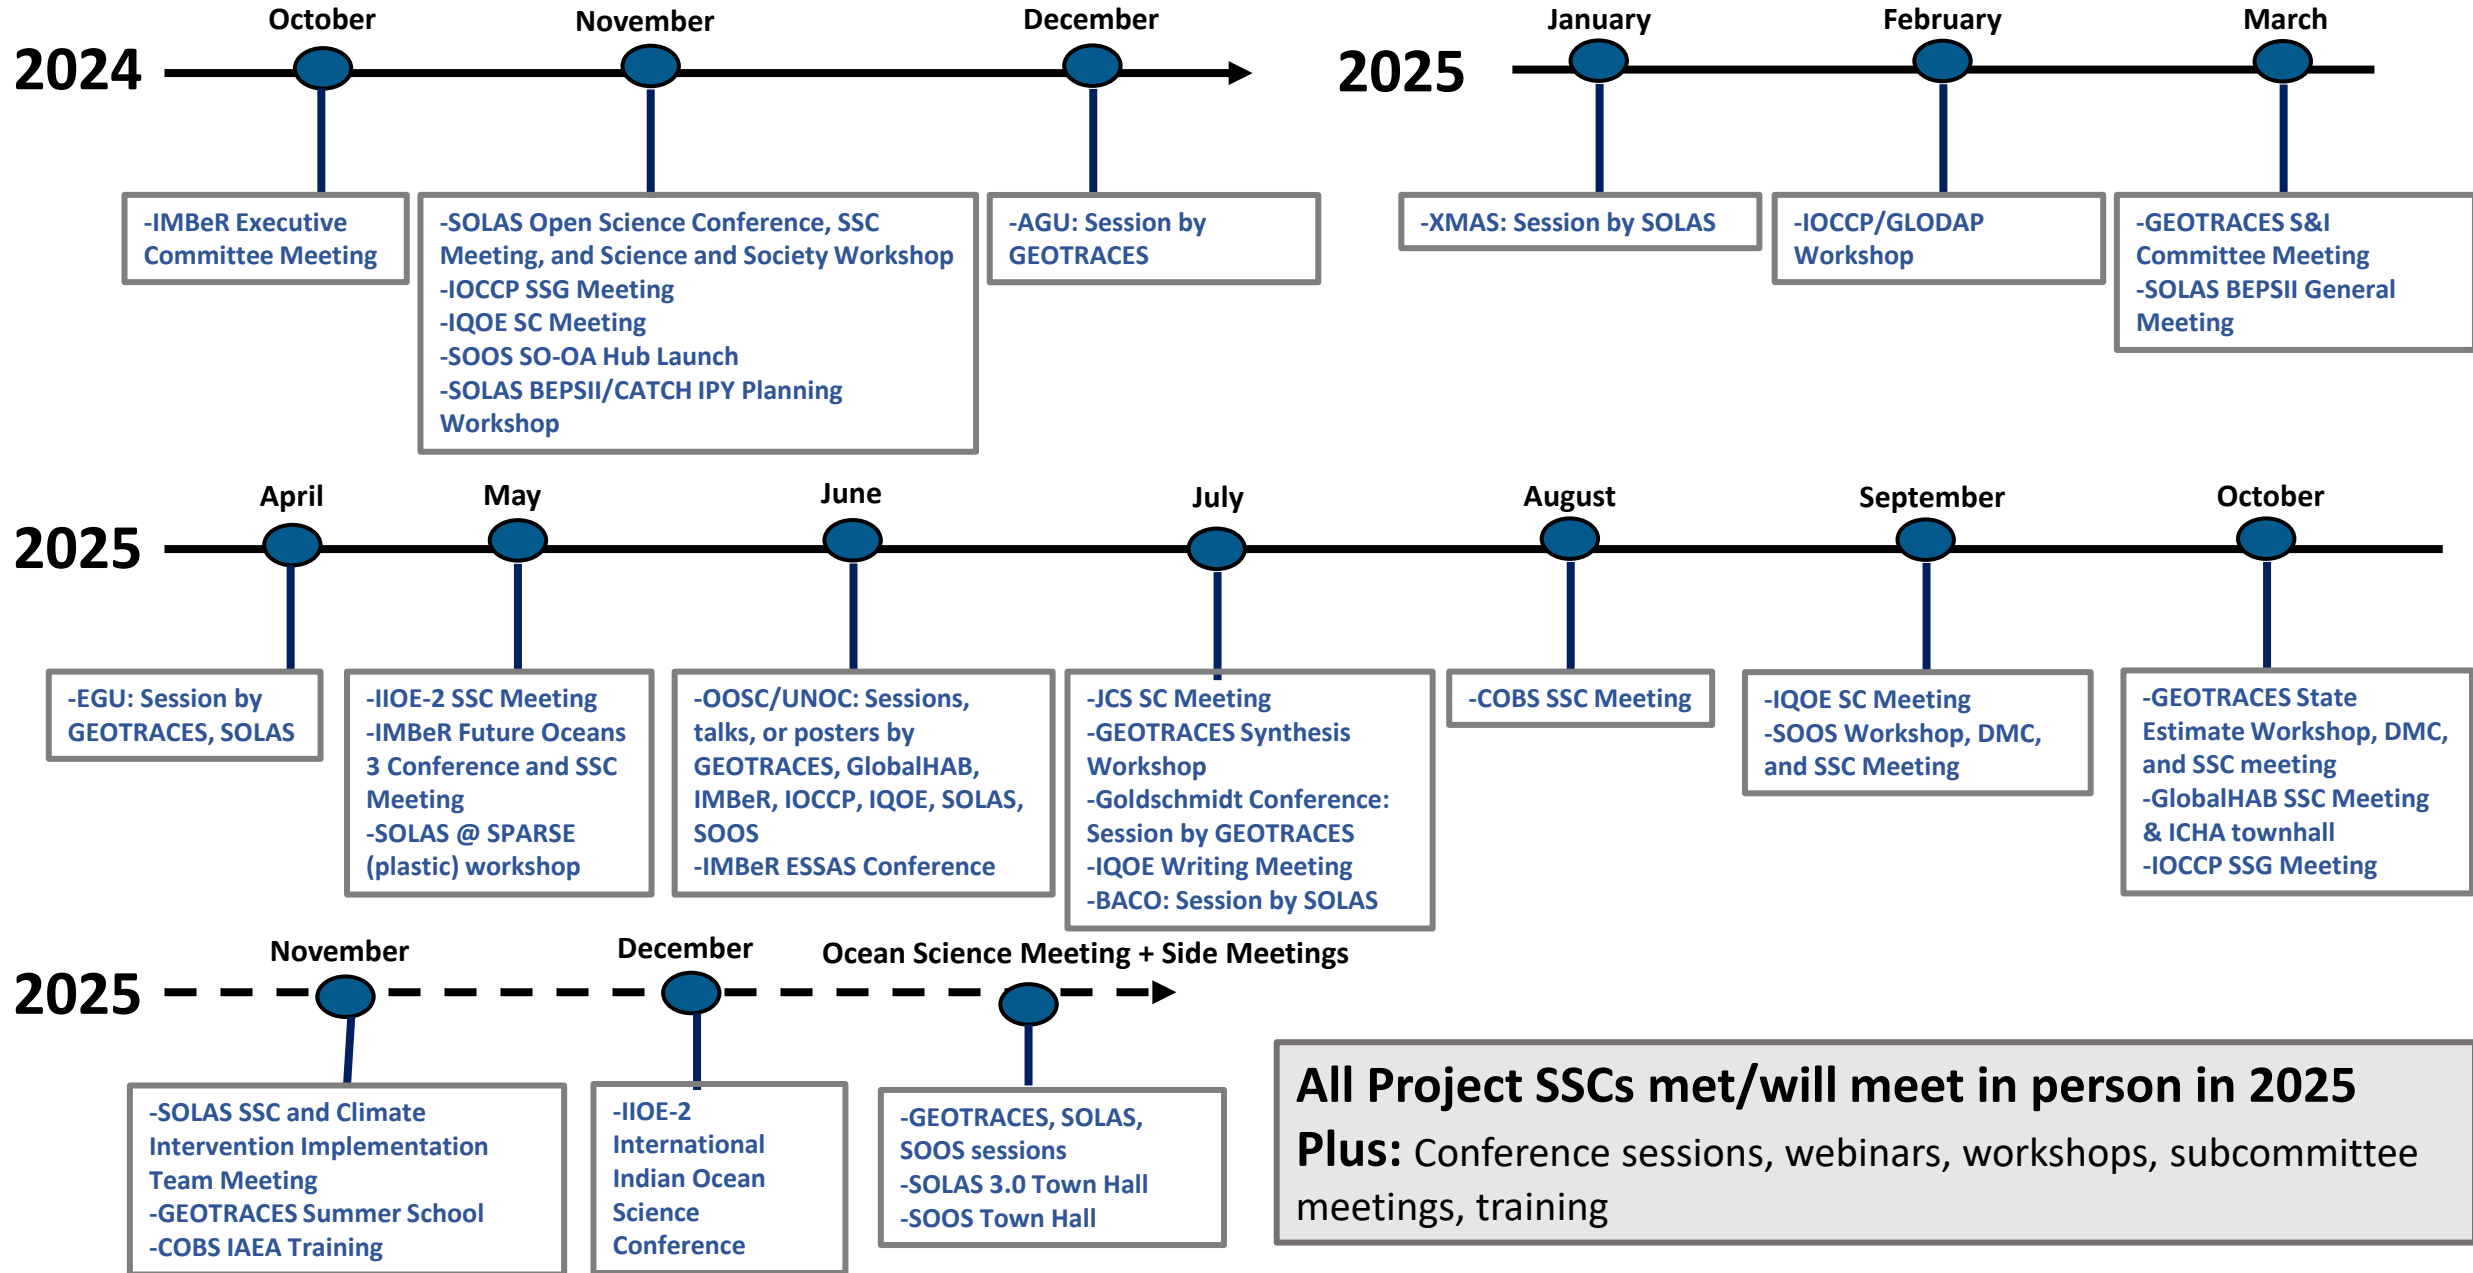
2024

October

-IMBeR Executive Committee Meeting

November

-SOLAS Open Science Conference, SSC Meeting, and Science and Society Workshop
-IOCCP SSG Meeting
-IQOE SC Meeting
-SOOS SO-OA Hub Launch
-SOLAS BEPSII/CATCH IPY Planning Workshop

December

-AGU: Session by GEOTRACES

2025

January

-XMAS: Session by SOLAS

February

-IOCCP/GLODAP Workshop

March

-GEOTRACES S&I Committee Meeting
-SOLAS BEPSII General Meeting

2025

April

-EGU: Session by GEOTRACES, SOLAS

May

-IIOE-2 SSC Meeting
-IMBeR Future Oceans 3 Conference and SSC Meeting
-SOLAS @ SPARSE (plastic) workshop

June

-OOSC/UNOC: Sessions, talks, or posters by GEOTRACES, GlobalHAB, IMBeR, IOCCP, IQOE, SOLAS, SOOS
-IMBeR ESSAS Conference

July

-JCS SC Meeting
-GEOTRACES Synthesis Workshop
-Goldschmidt Conference: Session by GEOTRACES
-IQOE Writing Meeting
-BACO: Session by SOLAS

August

-COBS SSC Meeting

September

-IQOE SC Meeting
-SOOS Workshop, DMC, and SSC Meeting

October

-GEOTRACES State Estimate Workshop, DMC, and SSC meeting
-GlobalHAB SSC Meeting & ICHA townhall
-IOCCP SSG Meeting

2025

November

-SOLAS SSC and Climate Intervention Implementation Team Meeting
-GEOTRACES Summer School
-COBS IAEA Training

December

-IIOE-2 International Indian Ocean Science Conference

Ocean Science Meeting + Side Meetings

-GEOTRACES, SOLAS, SOOS sessions
-SOLAS 3.0 Town Hall
-SOOS Town Hall

All Project SSCs met/will meet in person in 2025
Plus: Conference sessions, webinars, workshops, subcommittee meetings, training